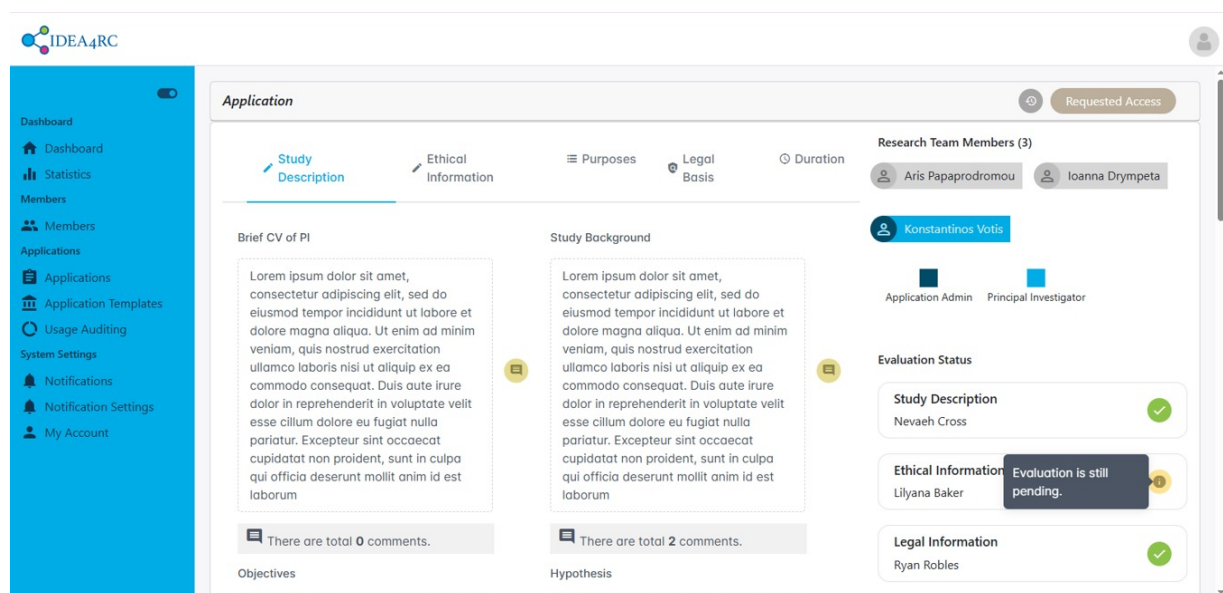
IDEA4RC

Dashboard
Dashboard
Statistics
Members
Members
Applications
Applications
Application Templates
Usage Auditing
System Settings
Notifications
Notification Settings
My Account

Application

Requested Access

Study Description
Ethical Information
Purposes
Legal Basis
Duration

Brief CV of PI

Lorem ipsum dolor sit amet, consectetur adipiscing elit, sed do eiusmod tempor incididunt ut labore et dolore magna aliqua. Ut enim ad minim veniam, quis nostrud exercitation ullamco laboris nisi ut aliquip ex ea commodo consequat. Duis aute irure dolor in reprehenderit in voluptate velit esse cillum dolore eu fugiat nulla pariatur. Excepteur sint occaecat cupidatat non proident, sunt in culpa qui officia deserunt mollit anim id est laborum

There are total 0 comments.

Objectives

Study Background

Lorem ipsum dolor sit amet, consectetur adipiscing elit, sed do eiusmod tempor incididunt ut labore et dolore magna aliqua. Ut enim ad minim veniam, quis nostrud exercitation ullamco laboris nisi ut aliquip ex ea commodo consequat. Duis aute irure dolor in reprehenderit in voluptate velit esse cillum dolore eu fugiat nulla pariatur. Excepteur sint occaecat cupidatat non proident, sunt in culpa qui officia deserunt mollit anim id est laborum

There are total 2 comments.

Hypothesis

Research Team Members (3)

Aris Papaprodromou
Ioanna Drympeta
Konstantinos Votis

Application Admin
Principal Investigator

Evaluation Status

Study Description
Nevaeh Cross

Ethical Information
Lilyana Baker

Evaluation is still pending.

Legal Information
Ryan Robles